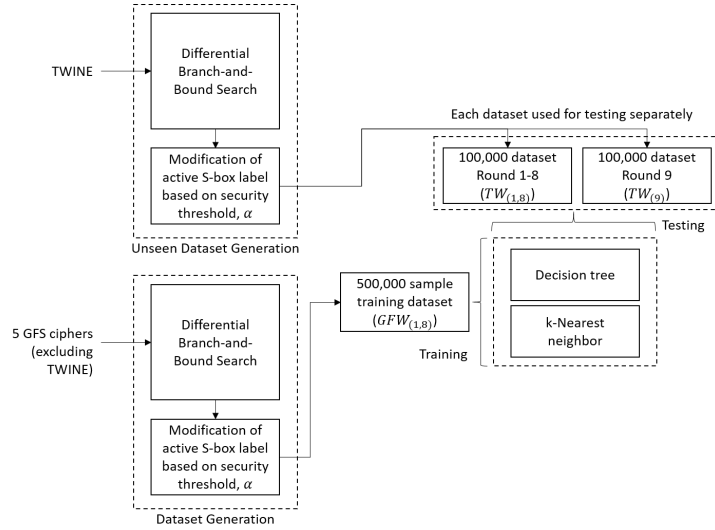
TWINE

Differential Branch-and-Bound Search

Modification of active S-box label based on security threshold, $\alpha$

Unseen Dataset Generation

Each dataset used for testing separately

100,000 dataset Round 1-8 ($TW_{(1,8)}$)

100,000 dataset Round 9 ($TW_{(9)}$)

Testing

5 GFS ciphers (excluding TWINE)

Differential Branch-and-Bound Search

Modification of active S-box label based on security threshold, $\alpha$

Dataset Generation

500,000 sample training dataset ($GFW_{(1,8)}$)

Training

Decision tree

k-Nearest neighbor